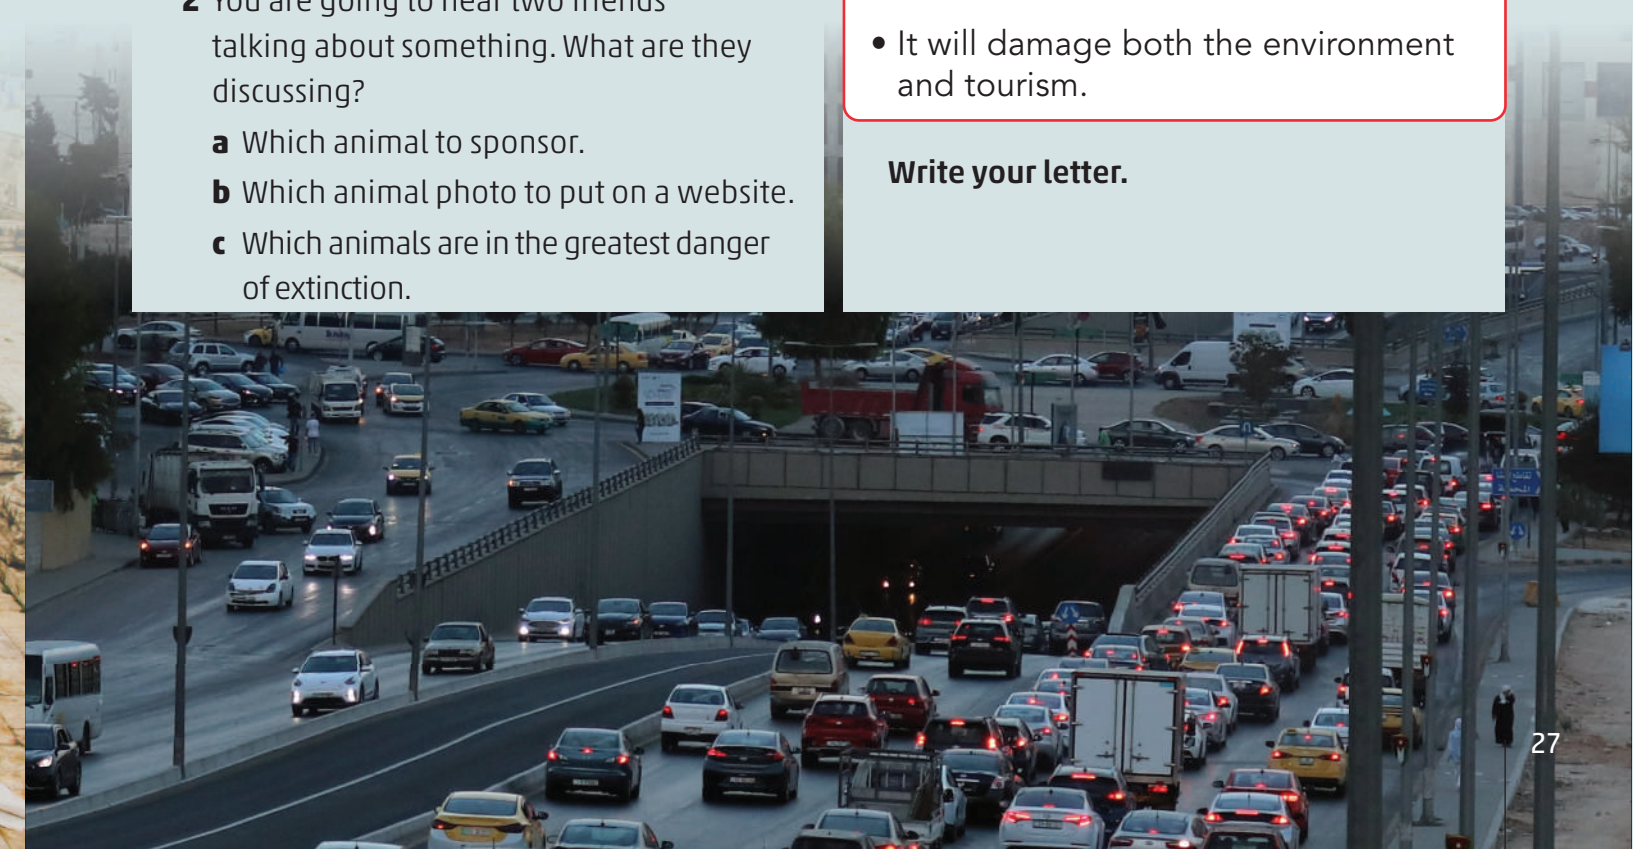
2 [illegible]
talking about something. What are they discussing?

a Which animal to sponsor.

b Which animal photo to put on a website.

c Which animals are in the greatest danger of extinction.

• It will damage both the environment and tourism.

Write your letter.

27